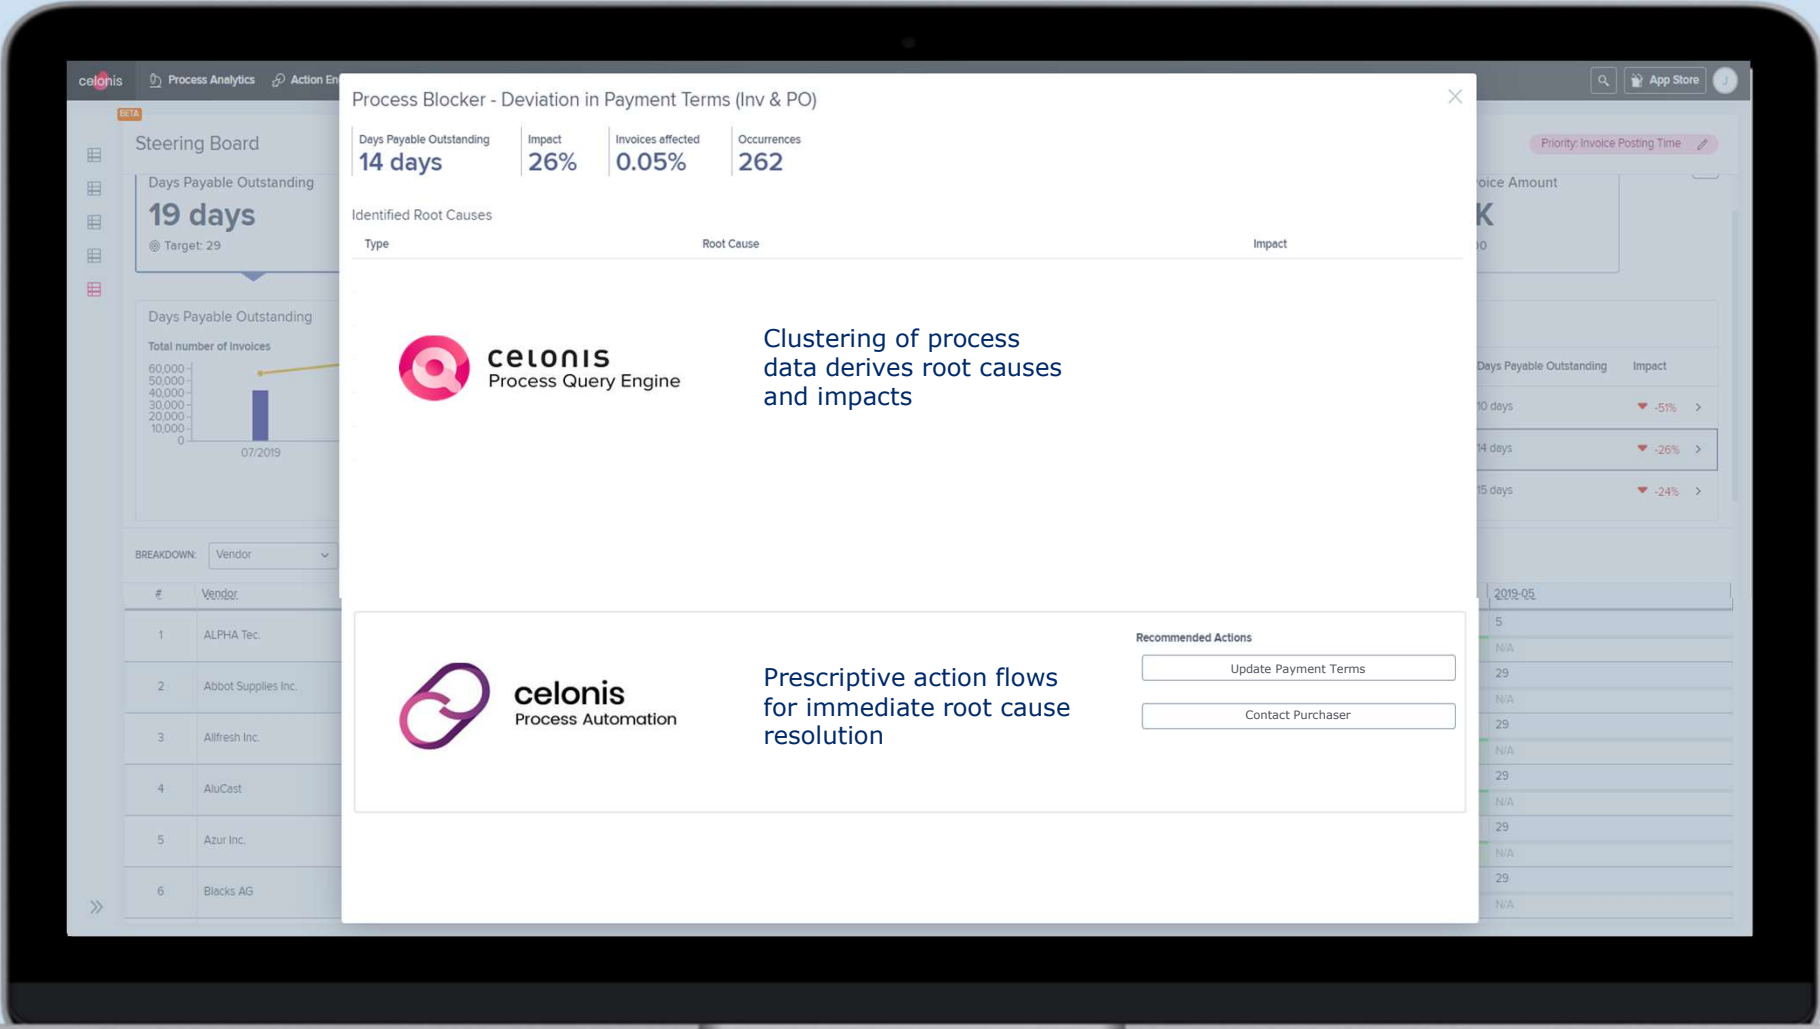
celonis Process Analytics Action En

BETA

App Store

Steering Board

Days Payable Outstanding
19 days
Target: 29

Days Payable Outstanding
Total number of invoices
60,000
50,000
40,000
30,000
20,000
10,000
0
07/2019

BREAKDOWN: Vendor

| # | Vendor |
|---|---|
| 1 | ALPHA Tec. |
| 2 | Abbot Supplies Inc. |
| 3 | Allfresh Inc. |
| 4 | AluCast |
| 5 | Azur Inc. |
| 6 | Blacks AG |

Process Blocker - Deviation in Payment Terms (Inv & PO)

Days Payable Outstanding
14 days

Impact
26%

Invoices affected
0.05%

Occurrences
262

Identified Root Causes

| Type | Root Cause | Impact |
|---|---|---|

celonis Process Query Engine

Clustering of process data derives root causes and impacts

celonis Process Automation

Prescriptive action flows for immediate root cause resolution

Recommended Actions

Update Payment Terms

Contact Purchaser

Priority: Invoice Posting Time

oice Amount
K

Days Payable Outstanding Impact
10 days -51%
14 days -26%
15 days -24%

2019-05
5
N/A
29
N/A
29
N/A
29
N/A
29
N/A
29
N/A